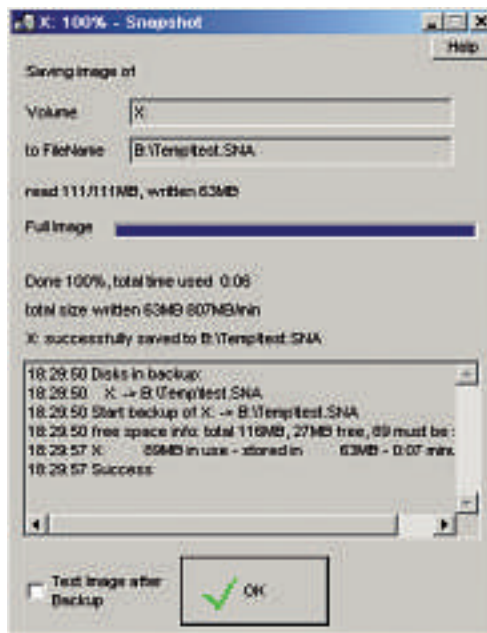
X: 100% - Snapshot

Help

Saving image of

Volume X:

to FileName B:\Temp\test.SNA

read 111/111MB, written 63MB

Full image

Done 100%, total time used 0:08

total size written 63MB 807MB/min

X: successfully saved to B:\Temp\test.SNA

18:29:50 Disks in backup:
18:29:50 X: -> B:\Temp\test.SNA
18:29:50 Start backup of X: -> B:\Temp\test.SNA
18:29:50 free space info: total 116MB, 27MB free, 89 must be
18:29:57 X: 89MB in use - stored in 63MB - 0:07 min
18:29:57 Success

Test image after Backup

OK